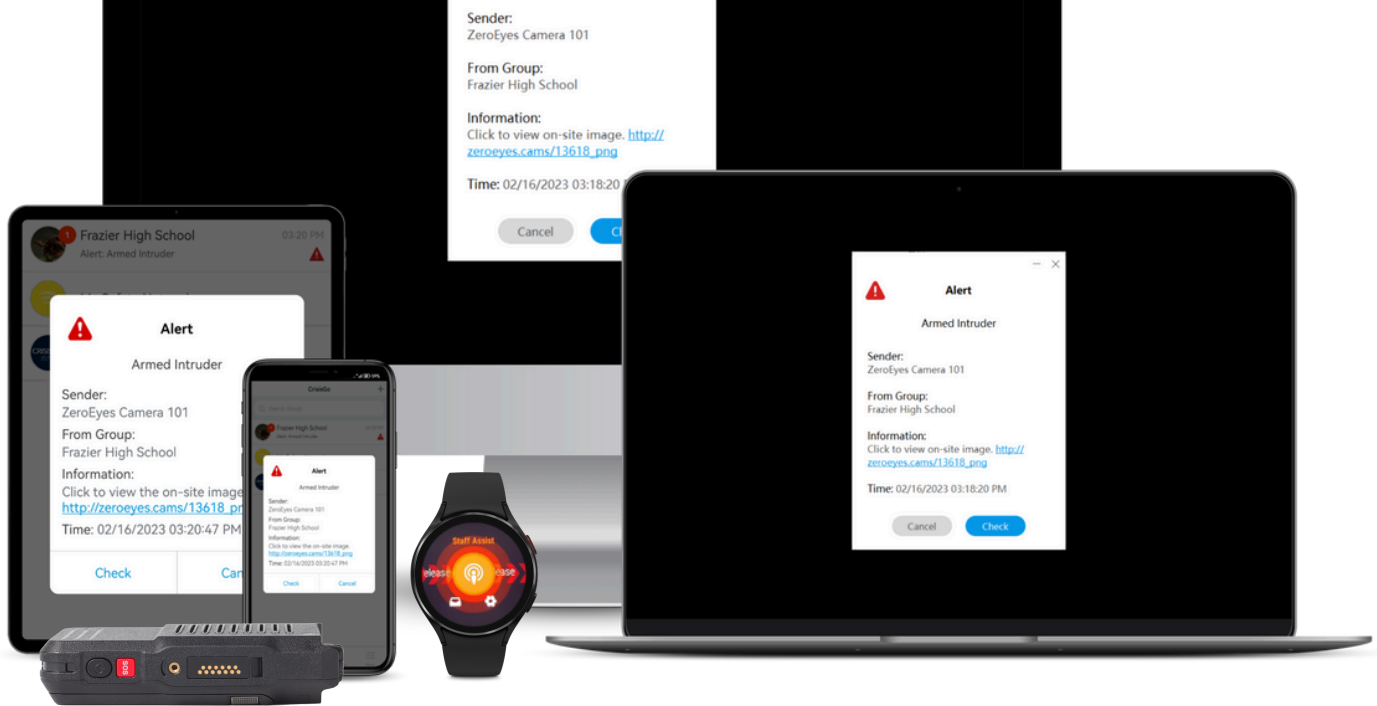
Sender:
ZeroEyes Camera 101

From Group:
Frazier High School

Information:
Click to view on-site image. http://zeroeyes.cams/13618_png

Time: 02/16/2023 03:18:20

Cancel

Frazier High School 03:20 PM
Alert: Armed Intruder

Alert

Armed Intruder

Sender:
ZeroEyes Camera 101

From Group:
Frazier High School

Information:
Click to view the on-site image
http://zeroeyes.cams/13618_pn

Time: 02/16/2023 03:20:47 PM

Check

Can

CrisisGo

Frazier High School

Alert

Armed Intruder

Sender:
ZeroEyes Camera 101

From Group:
Frazier High School

Information:
Click to view the on-site image.
http://zeroeyes.cams/13618_png

Time: 02/16/2023 03:20:47 PM

Check

Cancel

Staff Assist

elease

ease

SOS

Alert

Armed Intruder

Sender:
ZeroEyes Camera 101

From Group:
Frazier High School

Information:
Click to view on-site image. http://zeroeyes.cams/13618_png

Time: 02/16/2023 03:18:20 PM

Cancel

Check